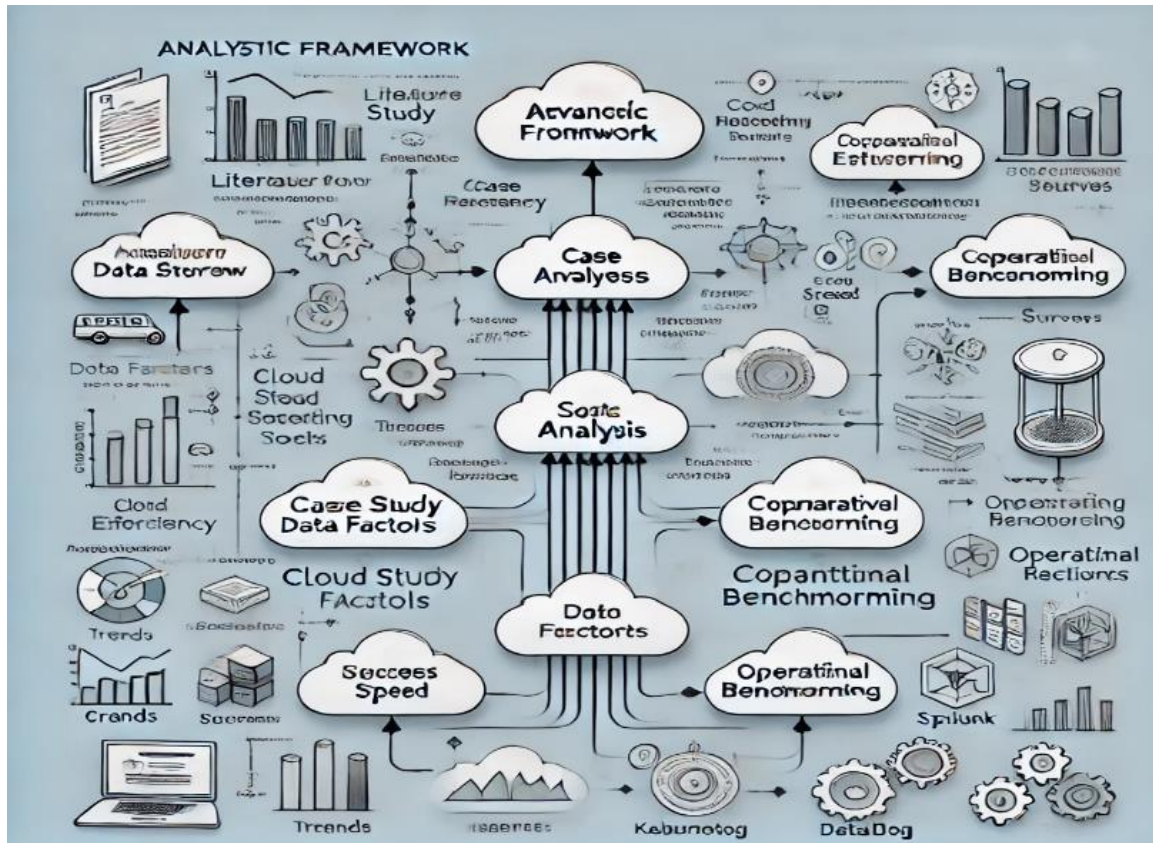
ANALYSTIC FRAMEWORK

Literaure Study

Literauer Poer

Avancic Fromwork

Cood Reocetiny Boruety

Coparatival Estworing

Souryes

Case Reseency

Data Storew

Case Analyess

Coperatical Benconoming

Data Facters

Cloud Stead Socering Socis

Survers

Soase Analysis

Cloud Efforciency

Case Study Data Factols

Copnarativel Benccoming

Operating Benovoring

Operatinal Reclions

Cloud Study Factols

Copantinal Benchmorming

Trends

Data Facctorts

Success Speed

Operatinal Benoroming

Crands

Splunk

Trends

Kebunotog

DataDog